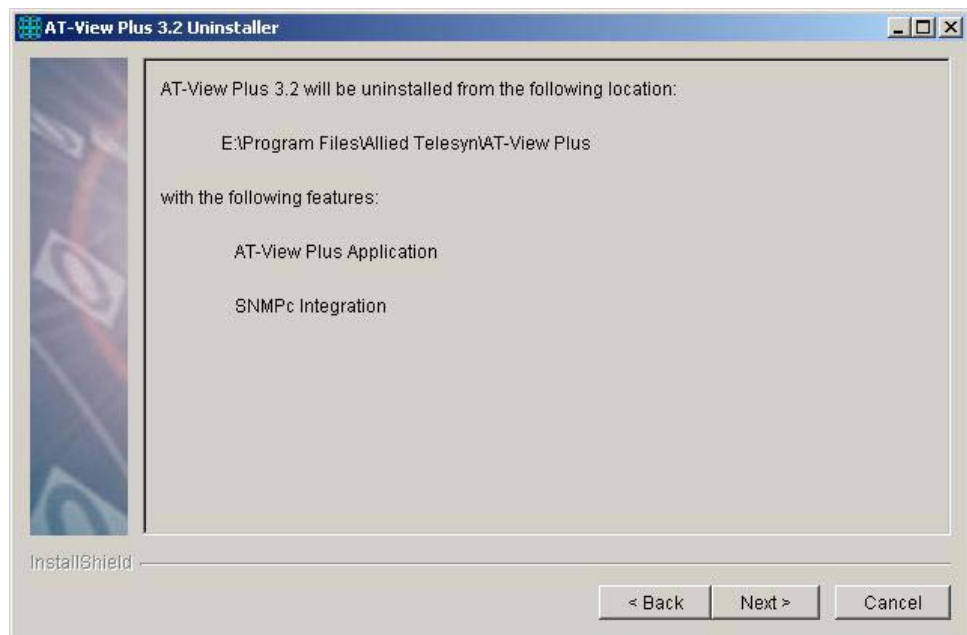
AT-View Plus 3.2 Uninstaller

AT-View Plus 3.2 will be uninstalled from the following location:

E:\Program Files\Allied Telesyn\AT-View Plus

with the following features:

AT-View Plus Application

SNMPc Integration

InstallShield

< Back

Next >

Cancel